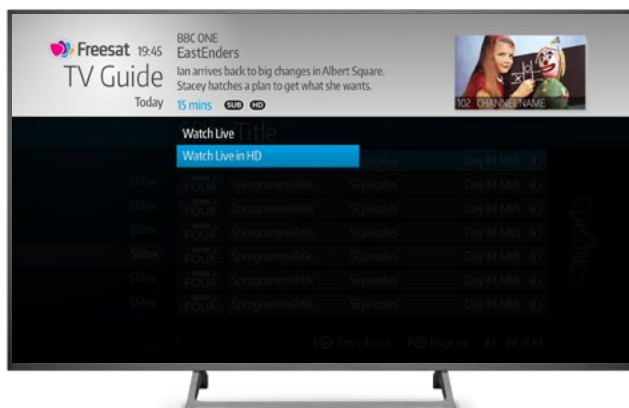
Freesat 19:45
TV Guide
Today

BBC ONE
EastEnders
Ian arrives back to big changes in Albert Square. Stacey hatches a plan to get what she wants.
15 mins SUB HD

102 CHANNEL NAME

Watch Live
Watch Live in HD